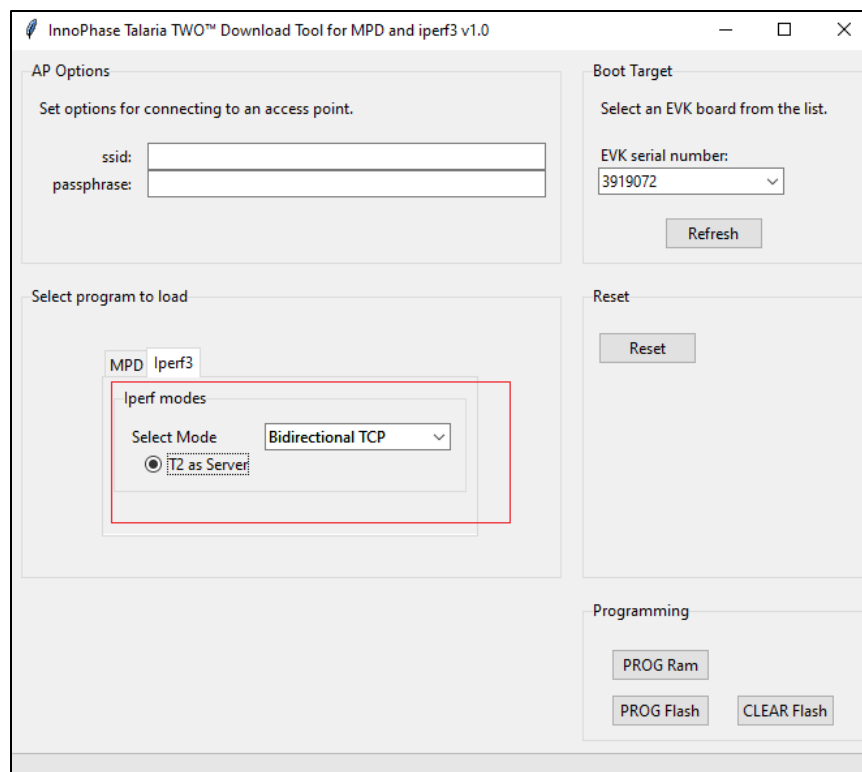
InnoPhase Talaria TWO™ Download Tool for MPD and iperf3 v1.0

AP Options

Set options for connecting to an access point.

ssid:
passphrase:

Boot Target

Select an EVK board from the list.

EVK serial number:
3919072

Refresh

Select program to load

MPD Iperf3

Iperf modes

Select Mode Bidirectional TCP

T2 as Server

Reset

Reset

Programming

PROG Ram

PROG Flash CLEAR Flash